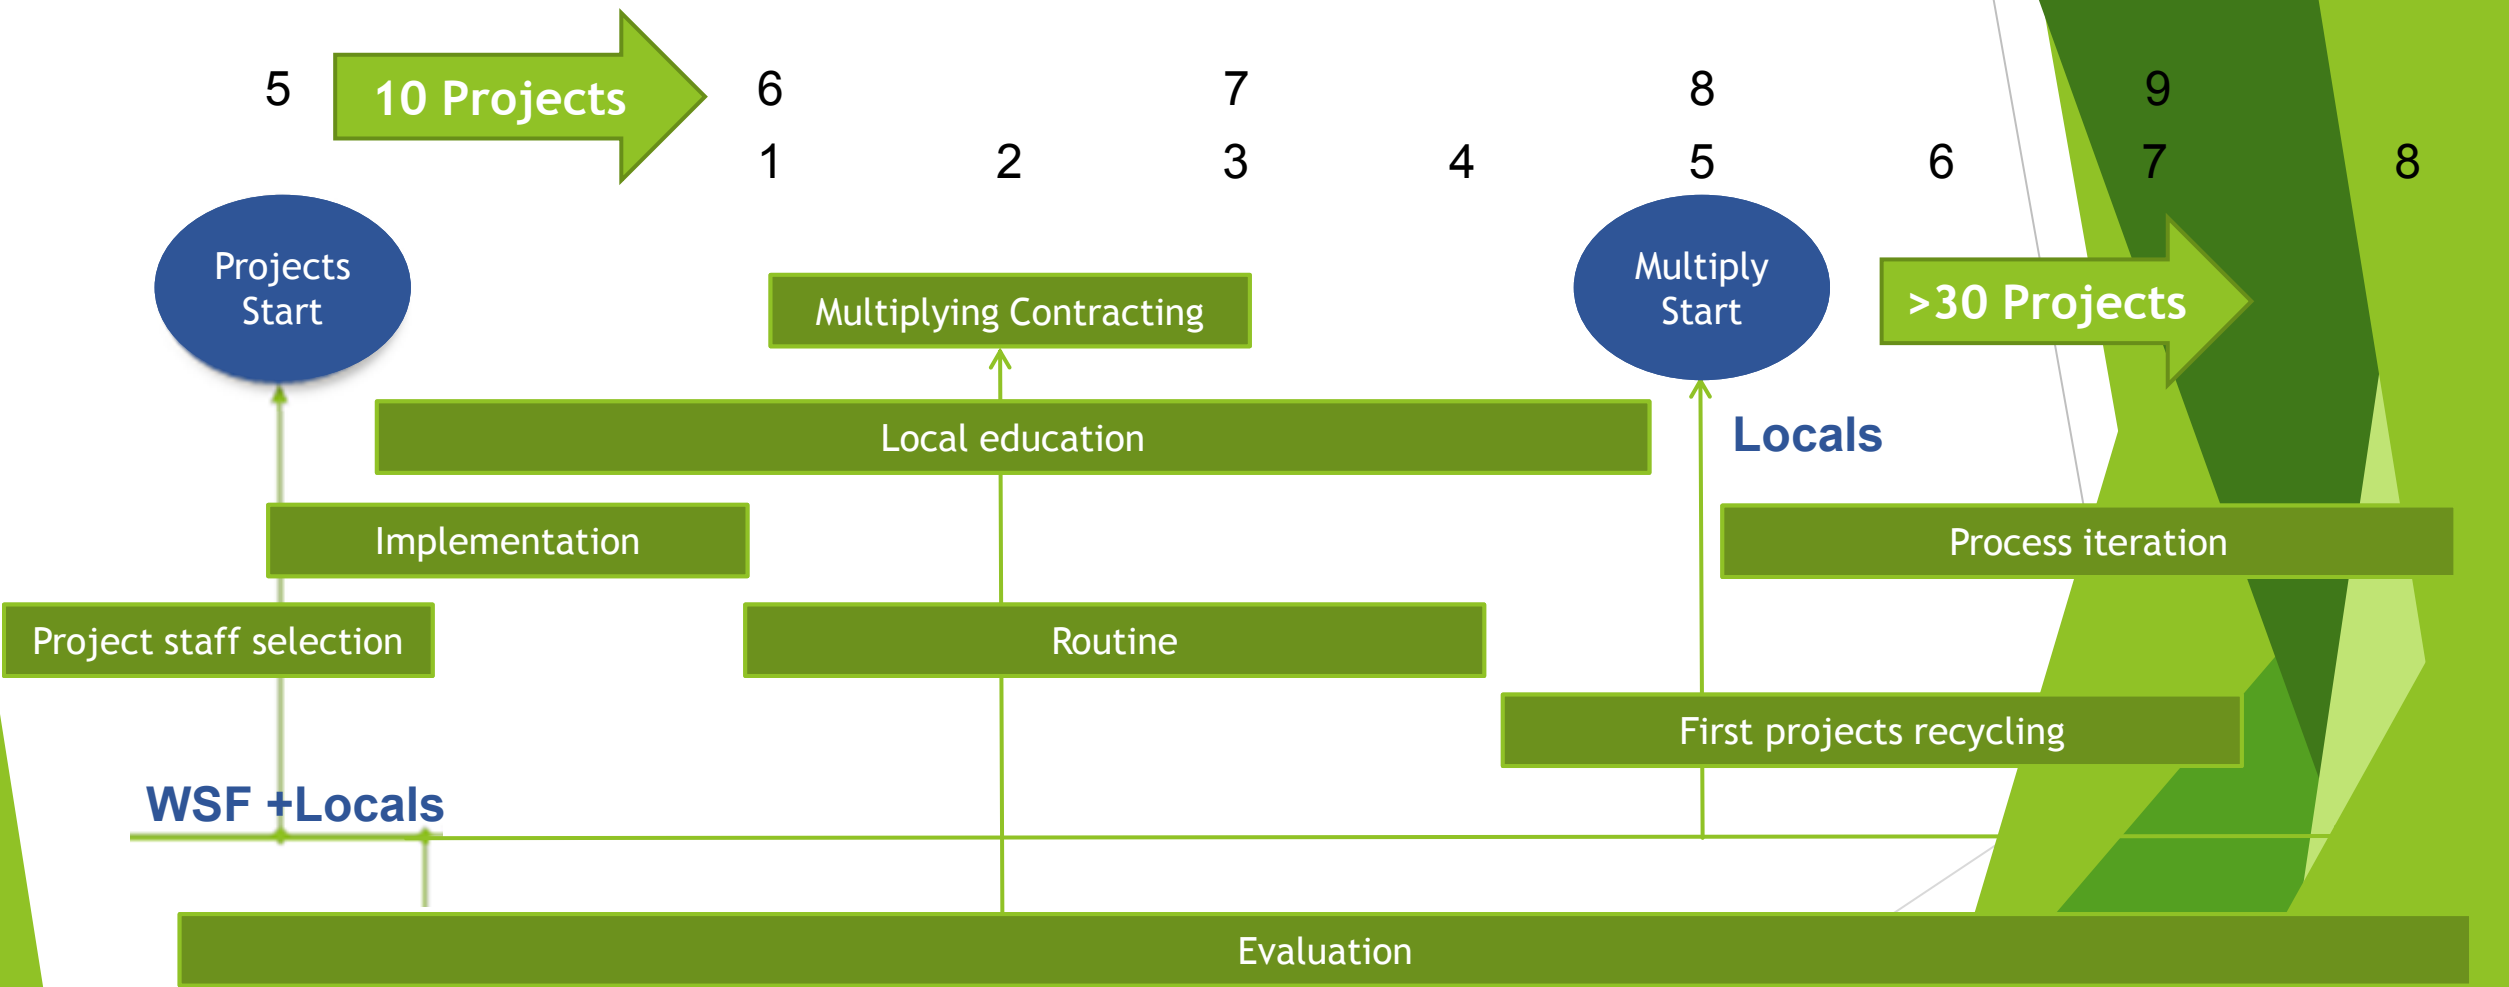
5 10 Projects 6 7 8 9

1 2 3 4 5 6 7 8

Projects Start

Multiplying Contracting

Multiply Start

>30 Projects

Local education

Locals

Implementation

Process iteration

Project staff selection

Routine

First projects recycling

WSF +Locals

Evaluation